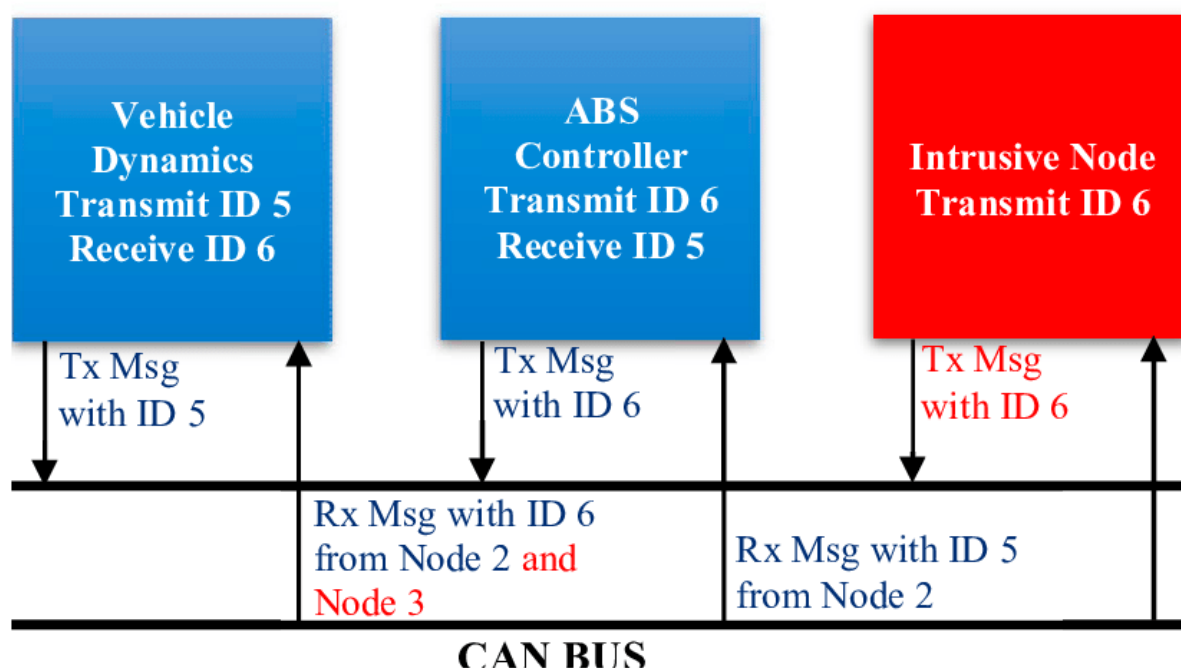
Vehicle Dynamics Transmit ID 5 Receive ID 6

ABS Controller Transmit ID 6 Receive ID 5

Intrusive Node Transmit ID 6

Tx Msg with ID 5

Tx Msg with ID 6

Tx Msg with ID 6

Rx Msg with ID 6 from Node 2 and Node 3

Rx Msg with ID 5 from Node 2

CAN BUS